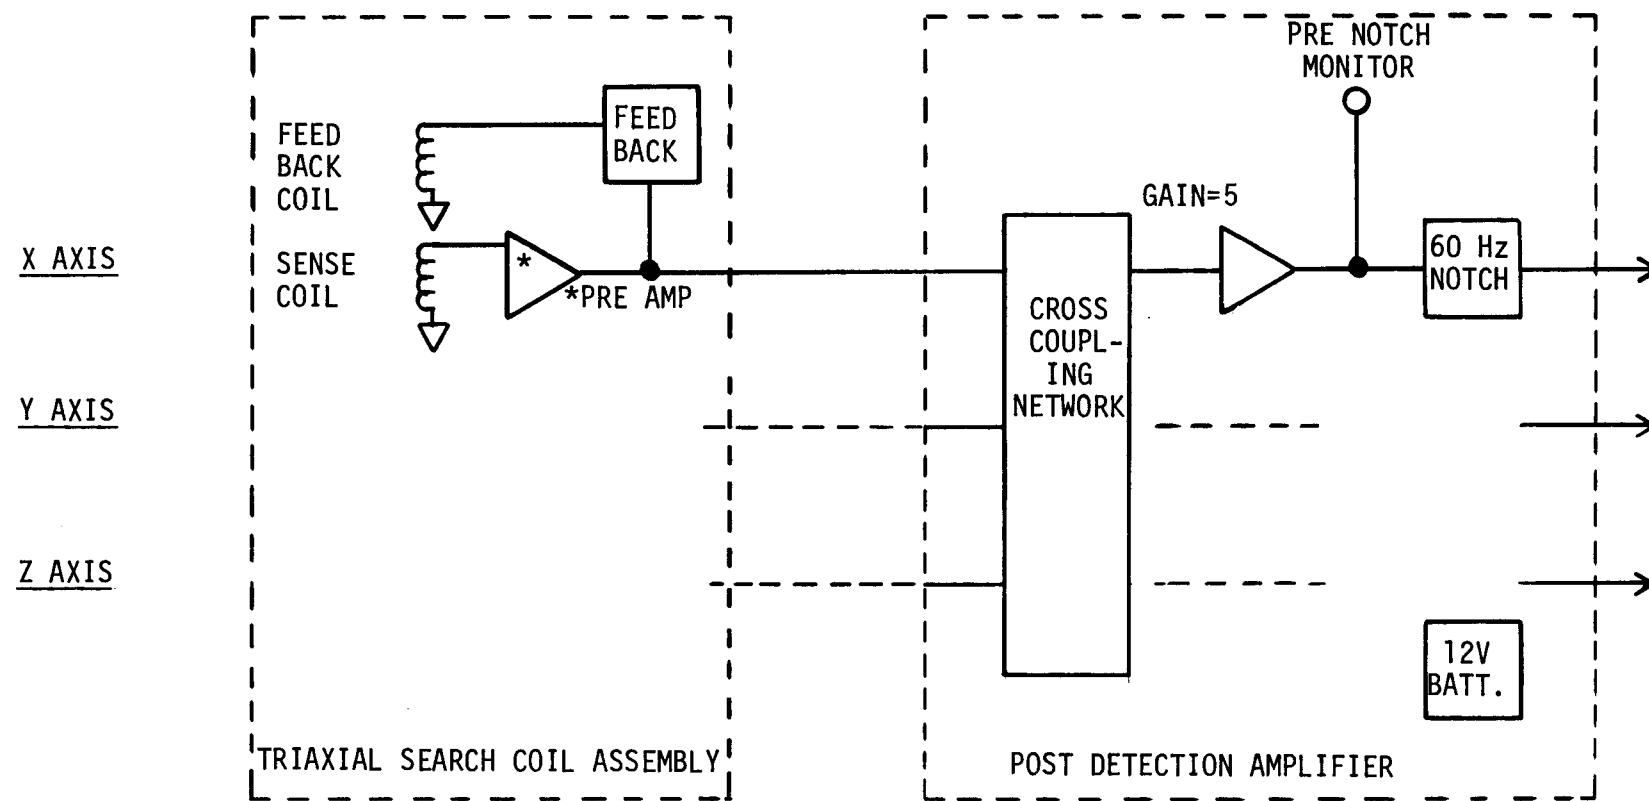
X AXIS

Y AXIS

Z AXIS

FEED BACK COIL

SENSE COIL

FEED BACK

*

*PRE AMP

TRIAXIAL SEARCH COIL ASSEMBLY

PRE NOTCH MONITOR

GAIN=5

CROSS COUPLING NETWORK

60 Hz NOTCH

12V BATT.

POST DETECTION AMPLIFIER